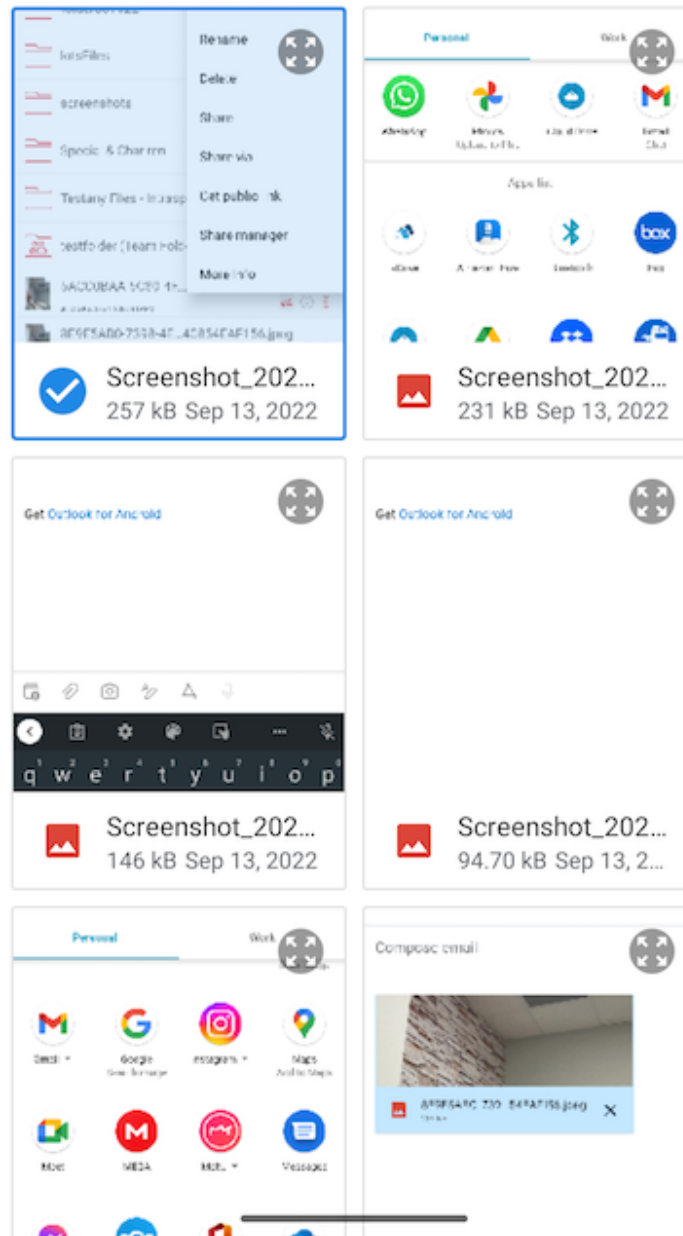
lotsFiles
screenshots
Special & Charron
Testany Files - Insp
testfolder (Team Fol
5AC0BAA 5C89 4
8E9E5AB0-7338-4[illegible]4085AEAF156.jpeg
Rename
Delete
Share
Share via
Get public link
Share manager
More info

Screenshot_202...
257 kB Sep 13, 2022

Personal
Work
WhatsApp
Photos
Upload to Ph...
Cloud Drive
Gmail
Chat
Apps list
Drive
Box

Screenshot_202...
231 kB Sep 13, 2022

Get Outlook for Android

q w e r t y u i o p

Screenshot_202...
146 kB Sep 13, 2022

Get Outlook for Android

Screenshot_202...
94.70 kB Sep 13, 2...

Personal
Work
Gmail
Google
Instagram
Maps
Add to Maps
Meet
MEGA
Messages

Compose email
8E9E5A80-733 ...54FAF156.jpeg